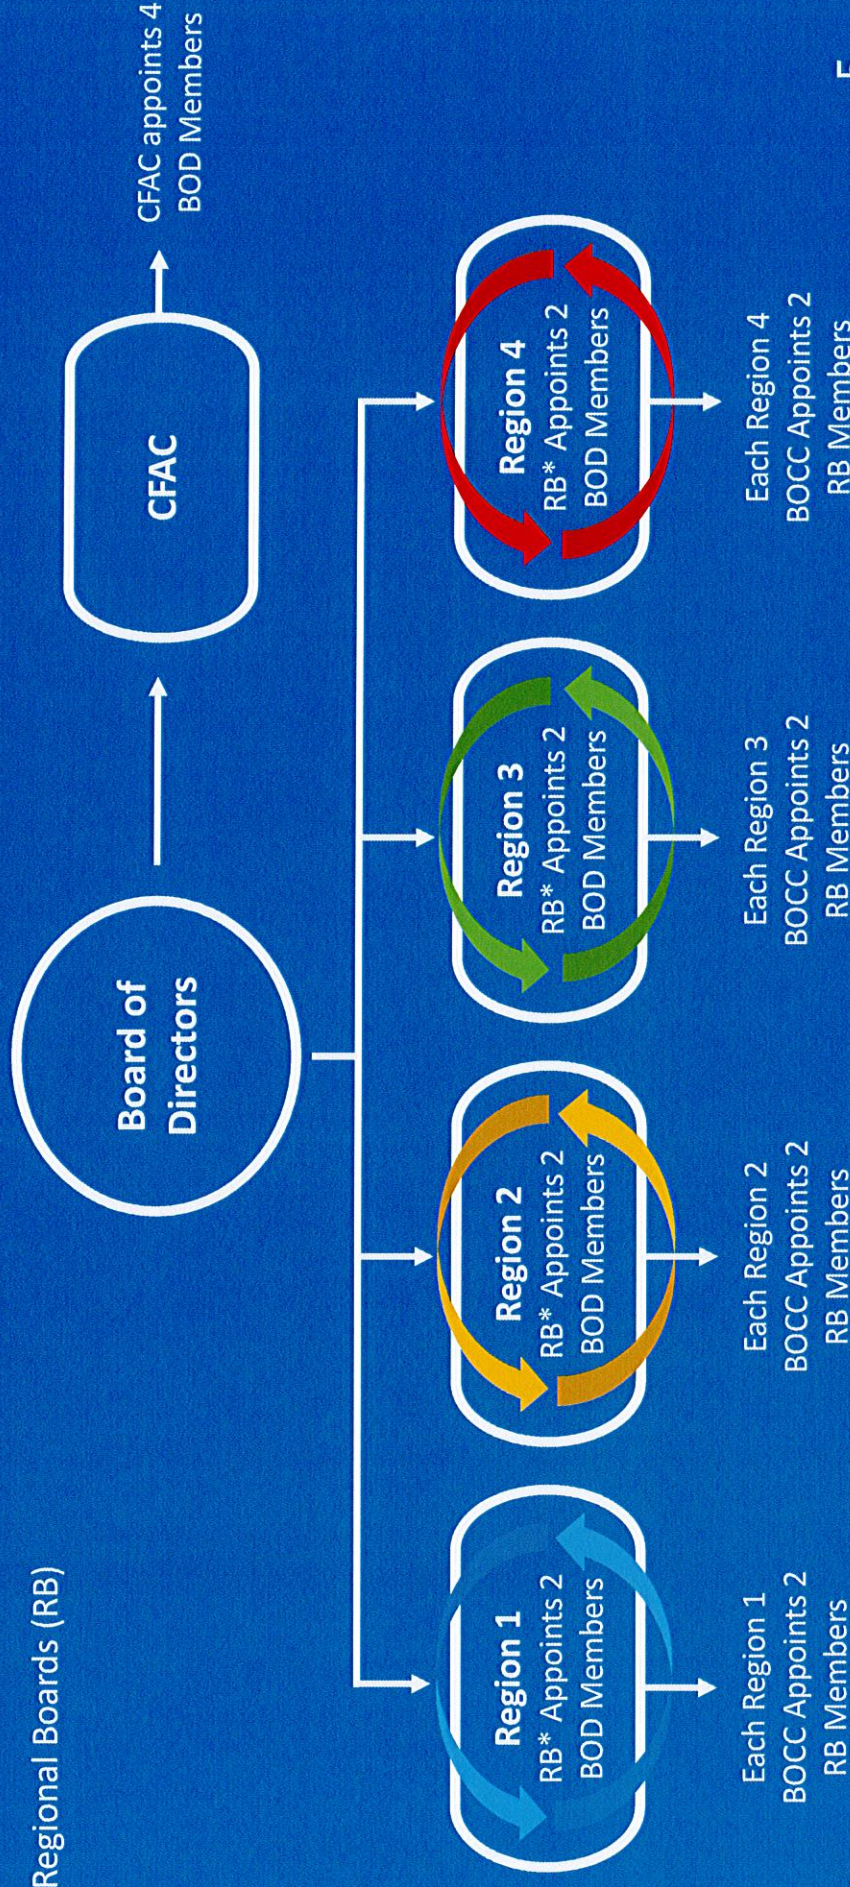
Regional Boards (RB)

Board of Directors

CFAC

CFAC appoints 4 BOD Members

Region 1
RB* Appoints 2 BOD Members

Region 2
RB* Appoints 2 BOD Members

Region 3
RB* Appoints 2 BOD Members

Region 4
RB* Appoints 2 BOD Members

Each Region 1 BOCC Appoints 2 RB Members

Each Region 2 BOCC Appoints 2 RB Members

Each Region 3 BOCC Appoints 2 RB Members

Each Region 4 BOCC Appoints 2 RB Members